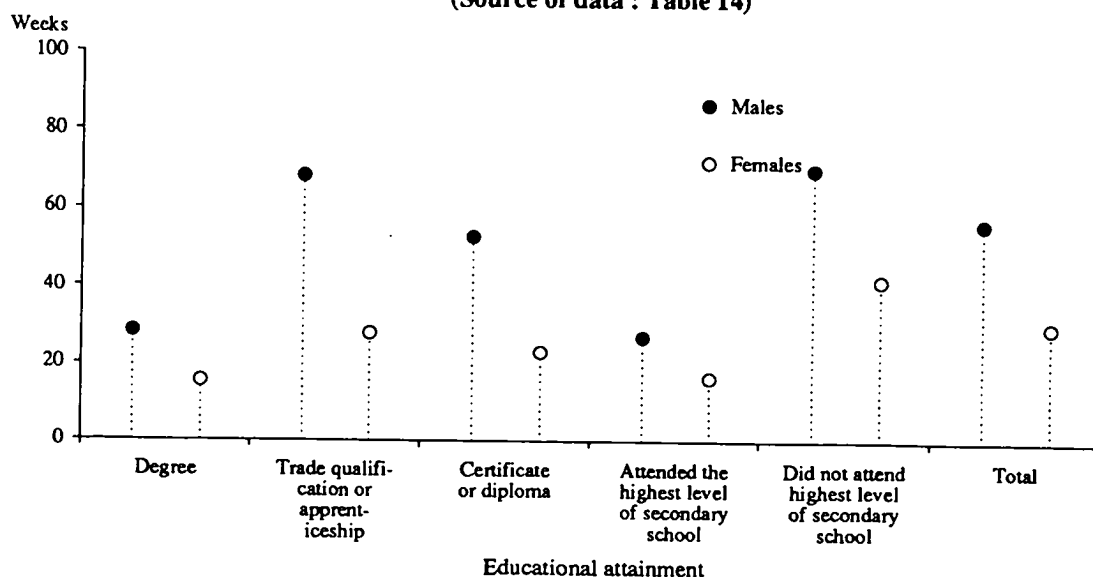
(Source of data : Table 14)

Weeks

100

80

60

40

20

0

Males

Females

Degree

Trade qualification or apprenticeship

Certificate or diploma

Attended the highest level of secondary school

Did not attend highest level of secondary school

Total

Educational attainment